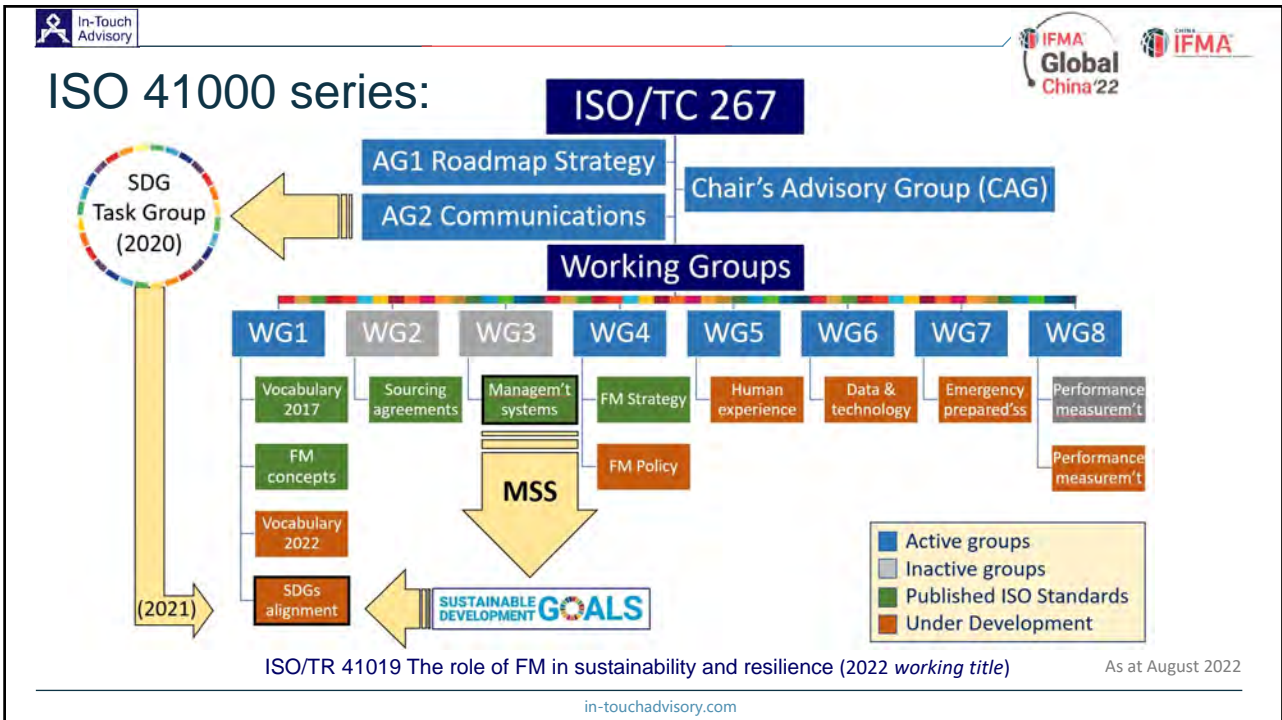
In-Touch Advisory

IFMA Global China'22

CHINA IFMA

ISO 41000 series:

ISO/TC 267

AG1 Roadmap Strategy

AG2 Communications

Chair's Advisory Group (CAG)

SDG Task Group (2020)

Working Groups

WG1

WG2

WG3

WG4

WG5

WG6

WG7

WG8

Vocabulary 2017

Sourcing agreements

Managem't systems

FM Strategy

Human experience

Data & technology

Emergency prepared'ss

Performance measurem't

FM concepts

FM Policy

Performance measurem't

MSS

Vocabulary 2022

(2021)

SDGs alignment

SUSTAINABLE DEVELOPMENT GOALS

Active groups

Inactive groups

Published ISO Standards

Under Development

ISO/TR 41019 The role of FM in sustainability and resilience (2022 *working title*)

As at August 2022

in-touchadvisory.com